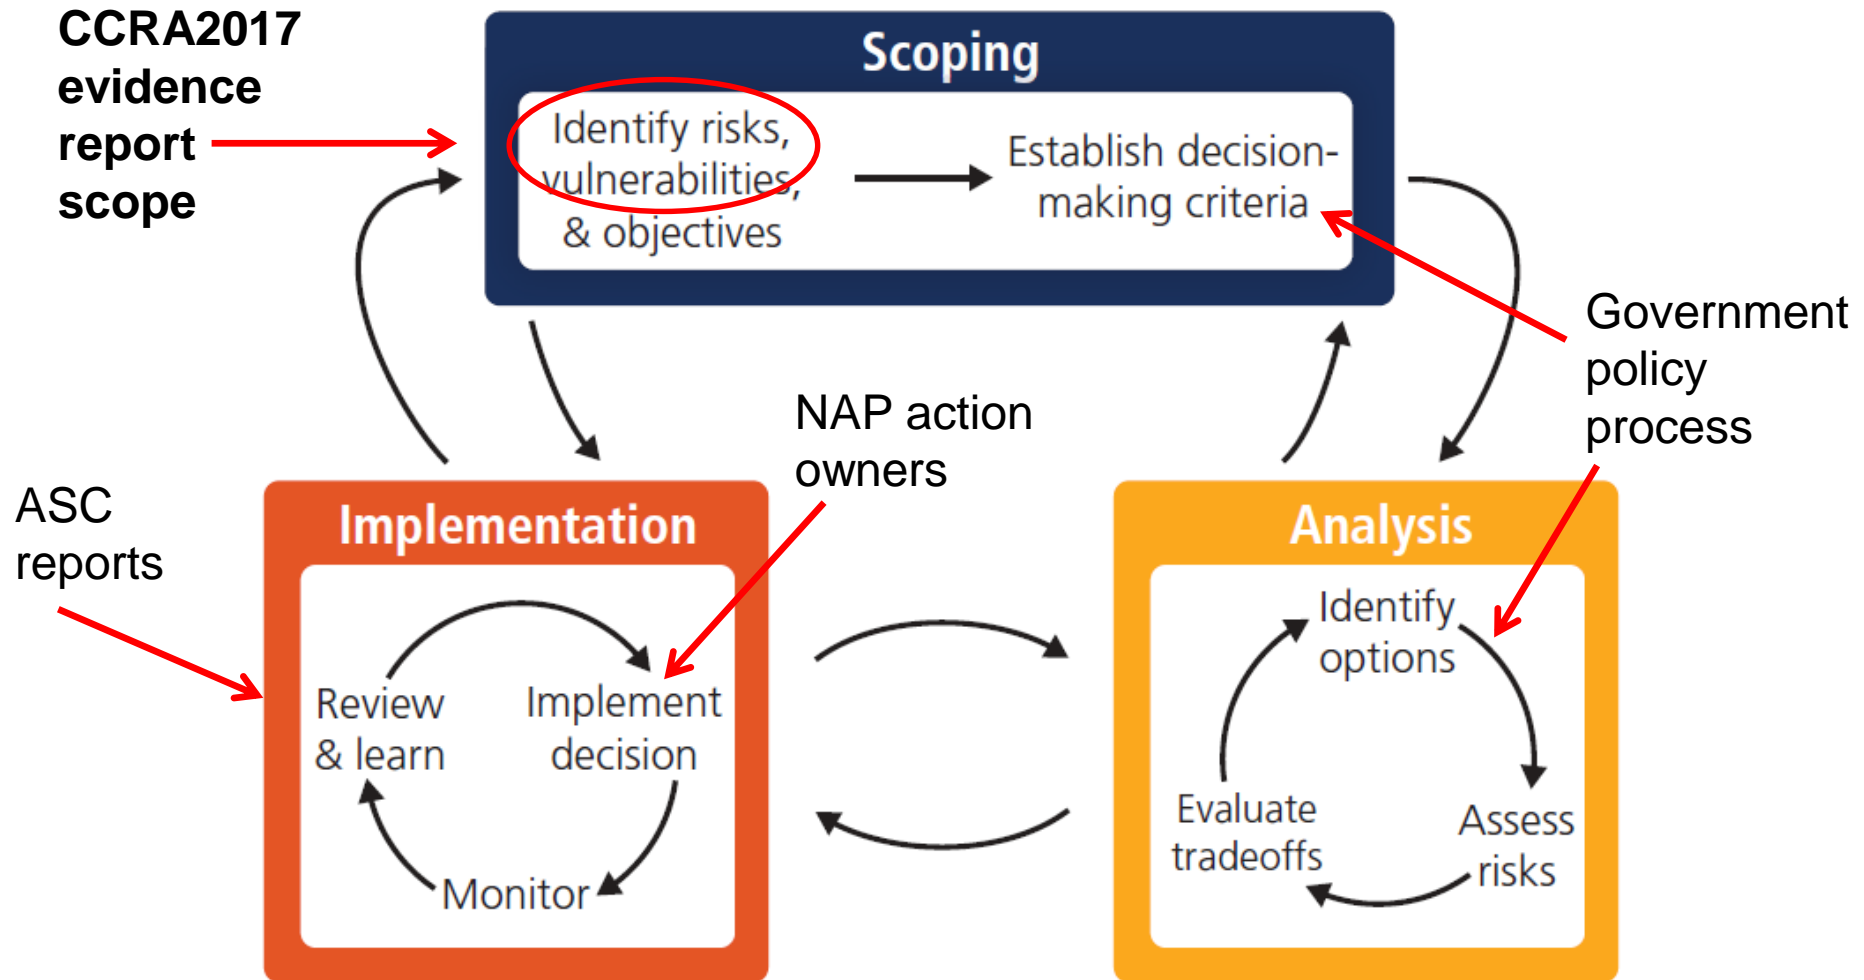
CCRA2017 evidence report scope

Scoping

Identify risks, vulnerabilities, & objectives

Establish decision-making criteria

Government policy process

NAP action owners

ASC reports

Implementation

Review & learn

Implement decision

Monitor

Analysis

Identify options

Assess risks

Evaluate tradeoffs